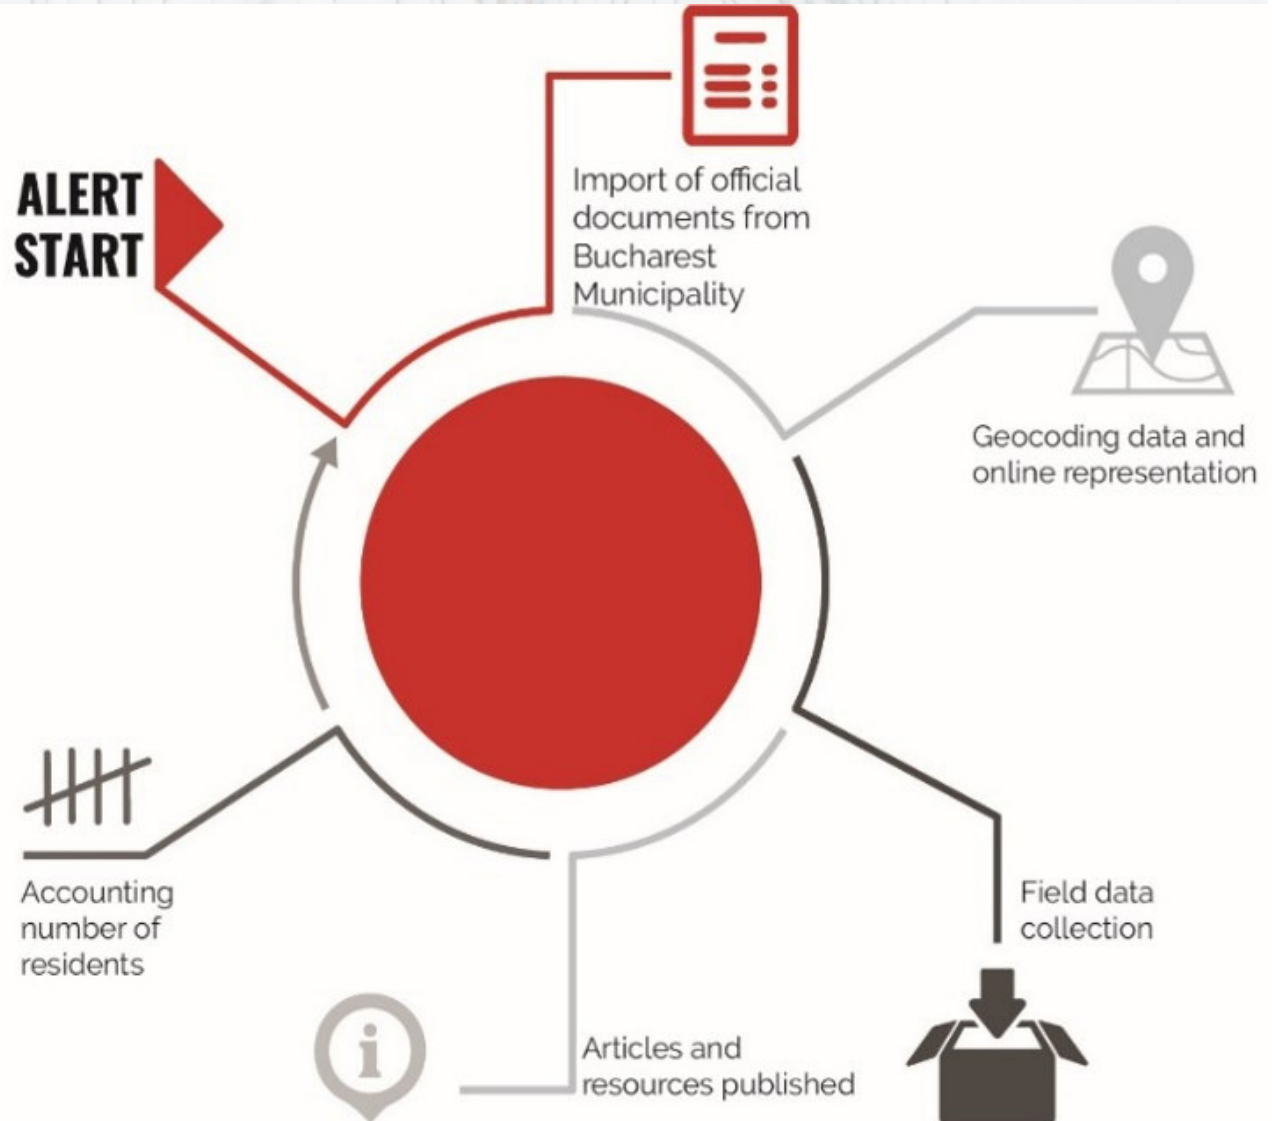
ALERT START

Import of official documents from Bucharest Municipality

Geocoding data and online representation

Field data collection

Articles and resources published

Accounting number of residents